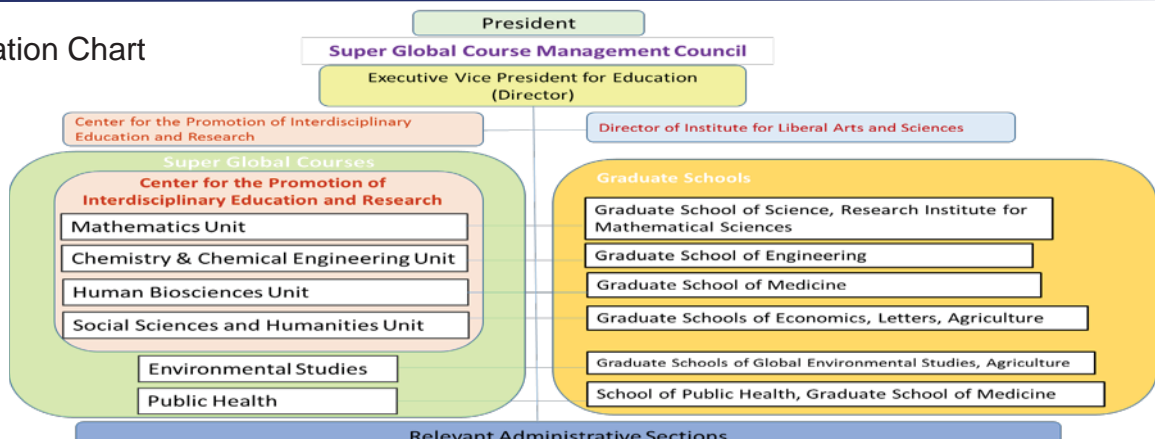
ation Chart

President

Super Global Course Management Council

Executive Vice President for Education (Director)

Center for the Promotion of Interdisciplinary Education and Research

Director of Institute for Liberal Arts and Sciences

Super Global Courses

Center for the Promotion of Interdisciplinary Education and Research

Mathematics Unit

Chemistry & Chemical Engineering Unit

Human Biosciences Unit

Social Sciences and Humanities Unit

Environmental Studies

Public Health

Graduate Schools

Graduate School of Science, Research Institute for Mathematical Sciences

Graduate School of Engineering

Graduate School of Medicine

Graduate Schools of Economics, Letters, Agriculture

Graduate Schools of Global Environmental Studies, Agriculture

School of Public Health, Graduate School of Medicine

Relevant Administrative Sections